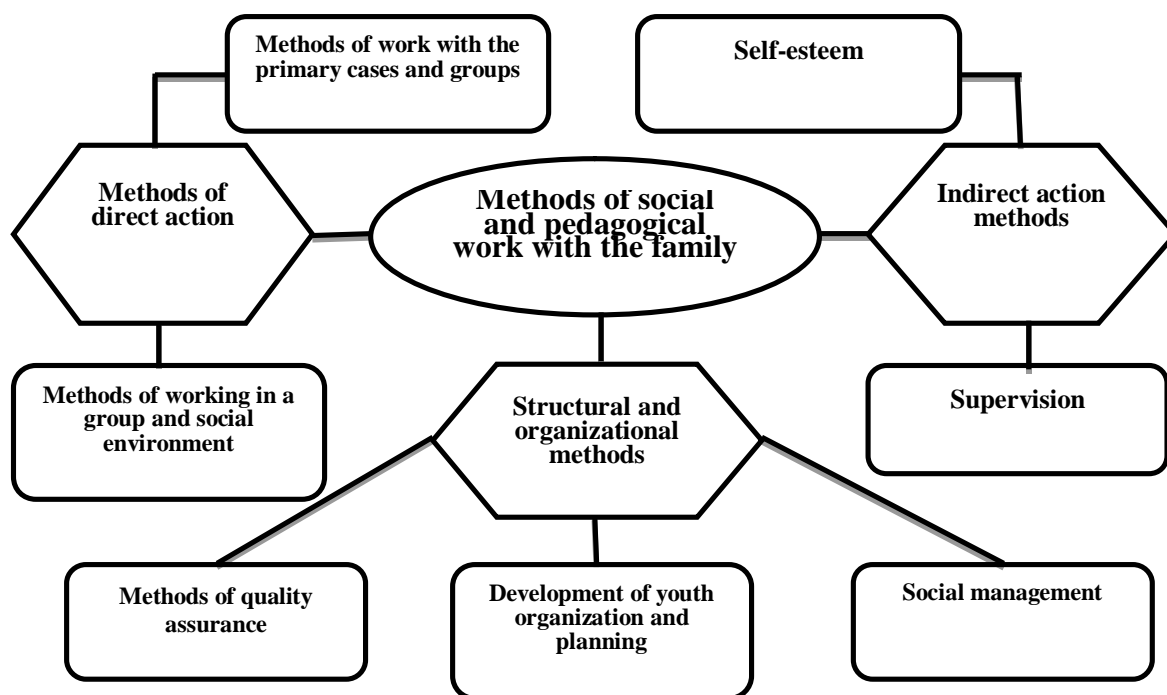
Methods of work with the primary cases and groups

Self-esteem

Methods of direct action

Methods of social and pedagogical work with the family

Indirect action methods

Methods of working in a group and social environment

Structural and organizational methods

Supervision

Methods of quality assurance

Development of youth organization and planning

Social management